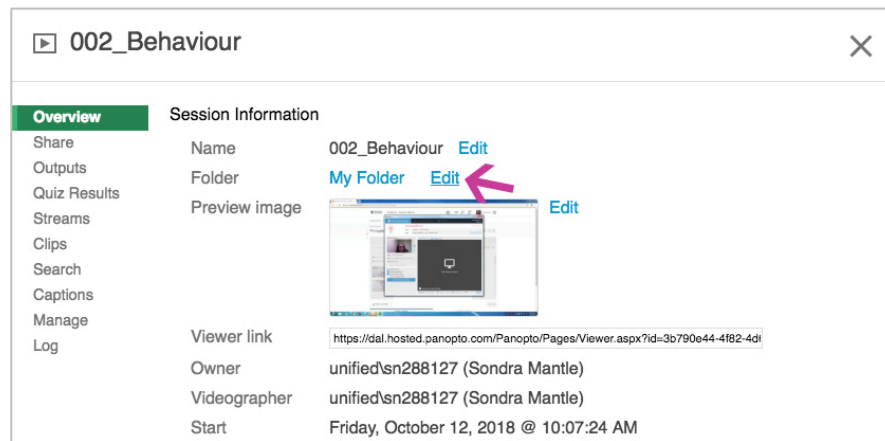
002_Behaviour

Overview
Share
Outputs
Quiz Results
Streams
Clips
Search
Captions
Manage
Log

Session Information

Name 002_Behaviour Edit
Folder My Folder Edit
Preview image Edit
Viewer link https://dal.hosted.panopto.com/Panopto/Pages/Viewer.aspx?id=3b790e44-4f82-4d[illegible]
Owner unified\sn288127 (Sondra Mantle)
Videographer unified\sn288127 (Sondra Mantle)
Start Friday, October 12, 2018 @ 10:07:24 AM